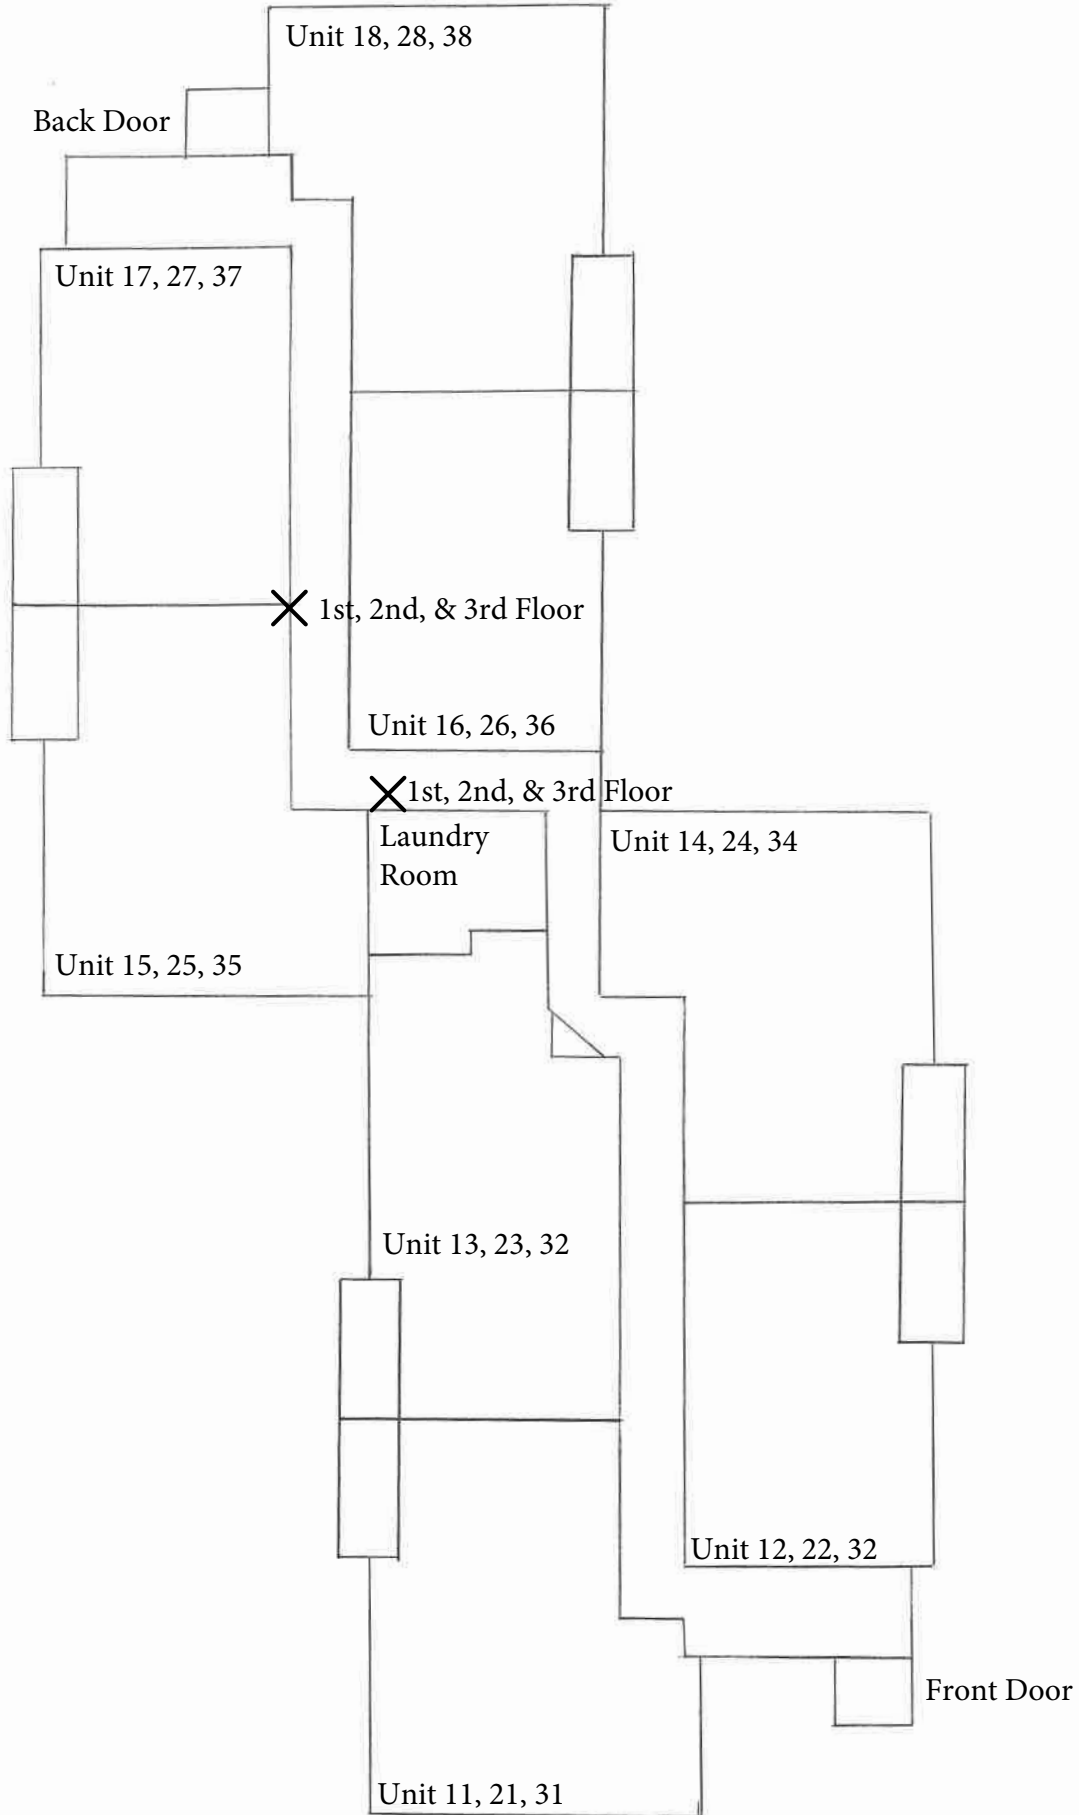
Unit 18, 28, 38

Back Door

Unit 17, 27, 37

1st, 2nd, & 3rd Floor

Unit 16, 26, 36

1st, 2nd, & 3rd Floor

Laundry Room

Unit 14, 24, 34

Unit 15, 25, 35

Unit 13, 23, 32

Unit 12, 22, 32

Front Door

Unit 11, 21, 31